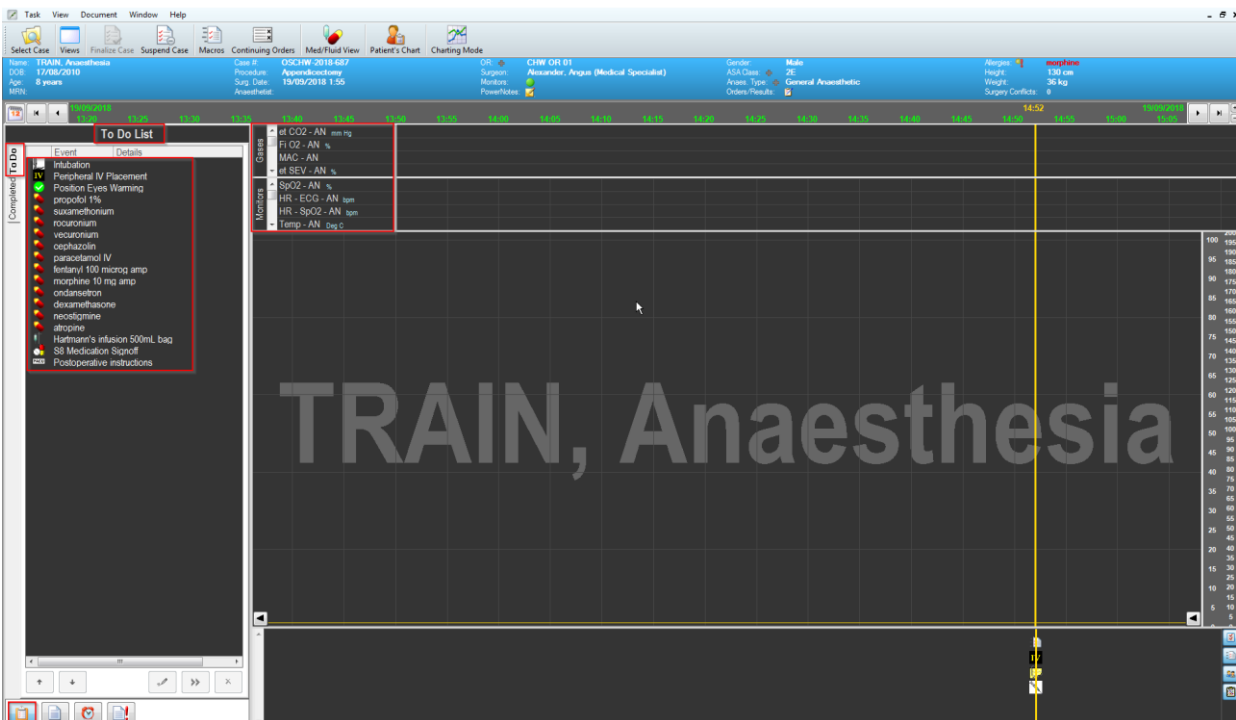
Task View Document Window Help

Select Case Views Finalize Case Suspend Case Macros Continuing Orders Med/Fluid View Patient's Chart Charting Mode

Name: TRAIN, Anaesthesia
DOB: 17/08/2010
Age: 8 years
MRN:

Case #: OSCHW-2018-687
Procedure: Appendicectomy
Surg. Date: 19/09/2018 1:55
Anaesthetist:

OR: CHW OR 01
Surgeon: Alexander, Angus (Medical Specialist)
Monitors:
PowerNotes:

Gender: Male
ASA Class: 2E
Anaes. Type: General Anaesthetic
Orders/Results:

Allergies: morphine
Height: 130 cm
Weight: 36 kg
Surgery Conflicts: 0

19/09/2018 13:20 13:25 13:30 13:35 13:40 13:45 13:50 13:55 14:00 14:05 14:10 14:15 14:20 14:25 14:30 14:35 14:40 14:45 14:50 14:52 14:55 15:00 19/09/2018 15:05

To Do List

To Do
Completed

| Event | Details |
|---|---|
| Intubation | |
| Peripheral IV Placement | |
| Position Eyes Warming | |
| propofol 1% | |
| suxamethonium | |
| rocuronium | |
| vecuronium | |
| cephazolin | |
| paracetamol IV | |
| fentanyl 100 microg amp | |
| morphine 10 mg amp | |
| ondansetron | |
| dexamethasone | |
| neostigmine | |
| atropine | |
| Hartmann's infusion 500mL bag | |
| S8 Medication Signoff | |
| Postoperative instructions | |

Gases
et CO2 - AN mm Hg
Fi O2 - AN %
MAC - AN
et SEV - AN %

Monitors
SpO2 - AN %
HR - ECG - AN bpm
HR - SpO2 - AN bpm
Temp - AN Deg C

TRAIN, Anaesthesia

100 95 90 85 80 75 70 65 60 55 50 45 40 35 30 25 20 15 10 5
200 195 190 185 180 175 170 165 160 155 150 145 140 135 130 125 120 115 110 105 100 95 90 85 80 75 70 65 60 55 50 45 40 35 30 25 20 15 10 5